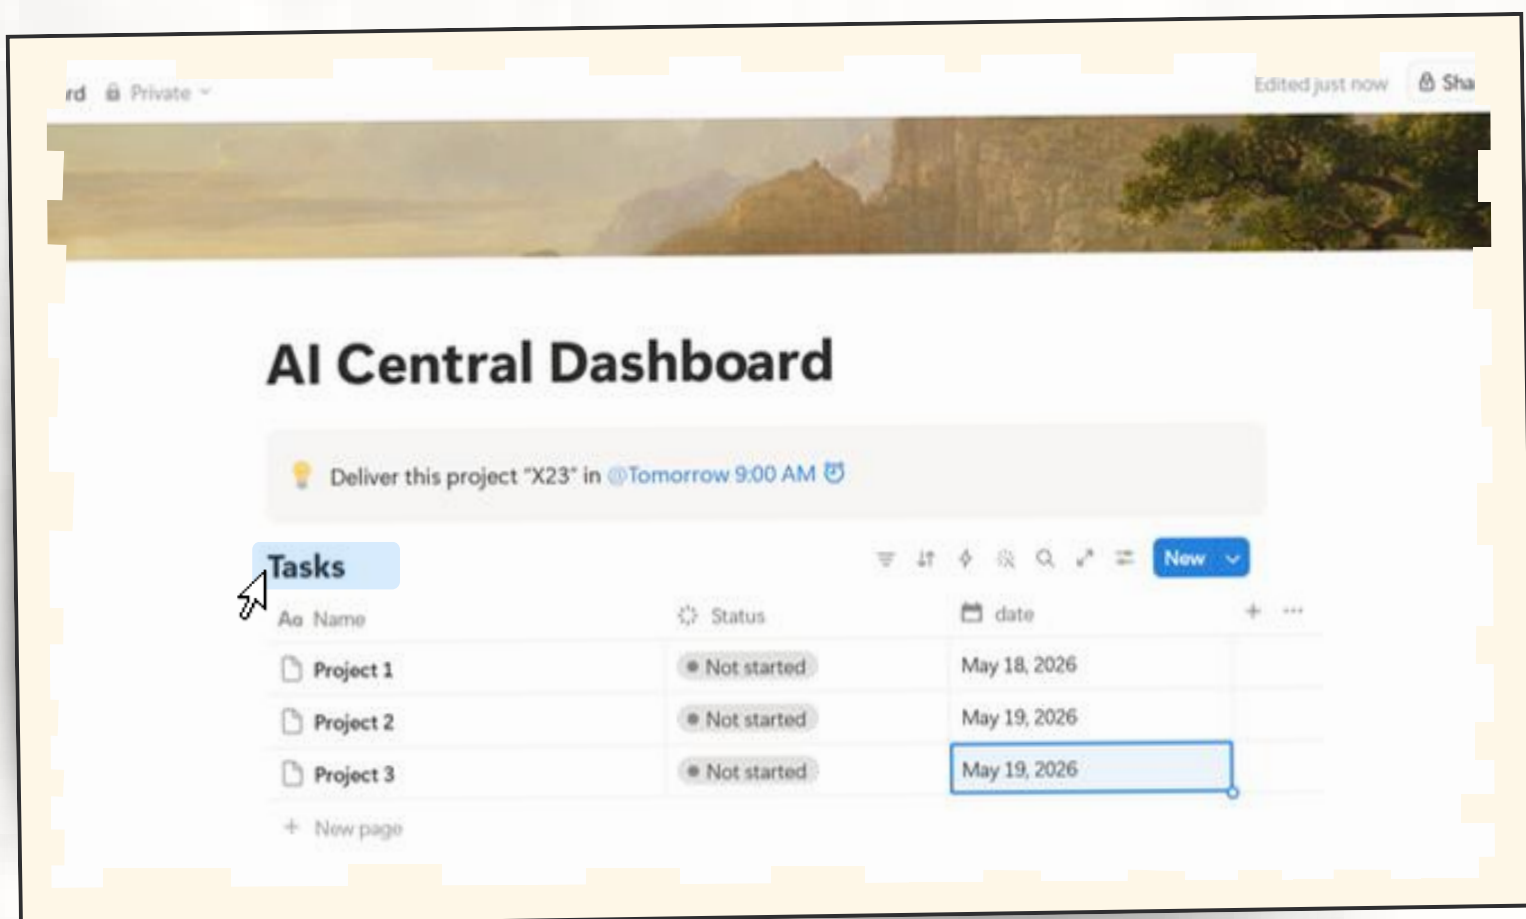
rd Private

Edited just now Sha

AI Central Dashboard

Deliver this project "X23" in @Tomorrow 9:00 AM

Tasks

New

| Aa Name | Status | date |
|---|---|---|
| Project 1 | Not started | May 18, 2026 |
| Project 2 | Not started | May 19, 2026 |
| Project 3 | Not started | May 19, 2026 |

+ New page